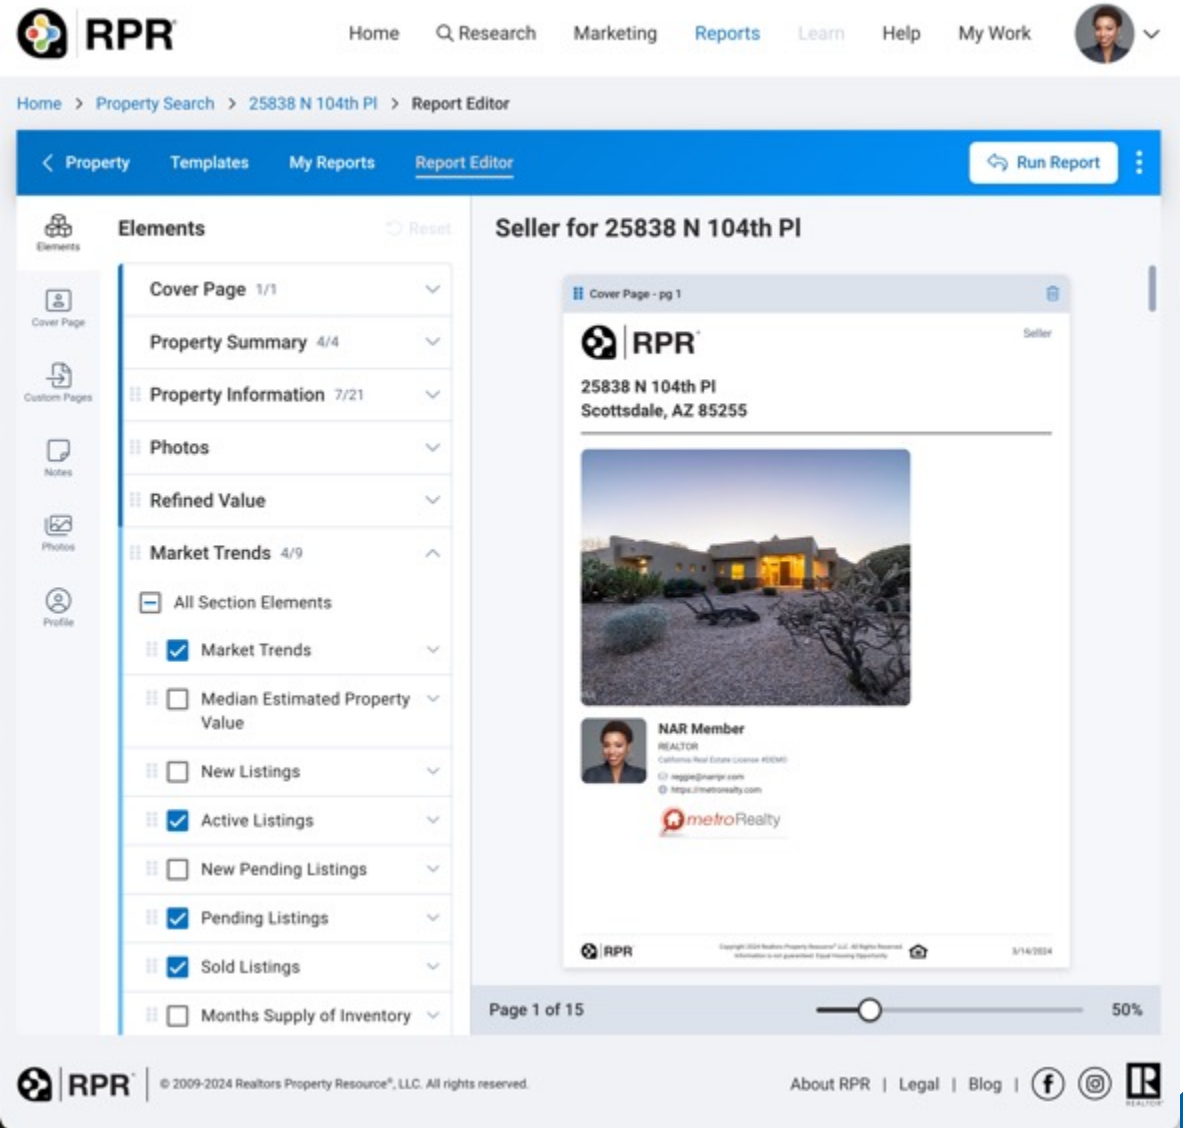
RPR

Home Research Marketing Reports Learn Help My Work

Home > Property Search > 25838 N 104th Pl > Report Editor

< Property Templates My Reports Report Editor Run Report

Elements
Cover Page
Custom Pages
Notes
Photos
Profile

Elements Reset

Cover Page 1/1
Property Summary 4/4
Property Information 7/21
Photos
Refined Value
Market Trends 4/9
All Section Elements
Market Trends
Median Estimated Property Value
New Listings
Active Listings
New Pending Listings
Pending Listings
Sold Listings
Months Supply of Inventory

Seller for 25838 N 104th Pl

Cover Page - pg 1

RPR Seller

25838 N 104th Pl
Scottsdale, AZ 85255

NAR Member
REALTOR
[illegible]
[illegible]
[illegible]

metroRealty

RPR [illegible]

Page 1 of 15 50%

RPR © 2009-2024 Realtors Property Resource®, LLC. All rights reserved.

About RPR | Legal | Blog |